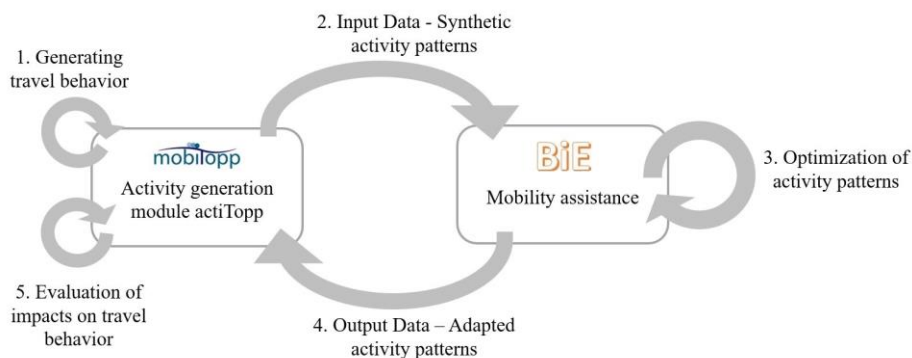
1. Generating travel behavior

2. Input Data - Synthetic activity patterns

mobilopp

Activity generation module actiTopp

BiE

Mobility assistance

3. Optimization of activity patterns

5. Evaluation of impacts on travel behavior

4. Output Data – Adapted activity patterns